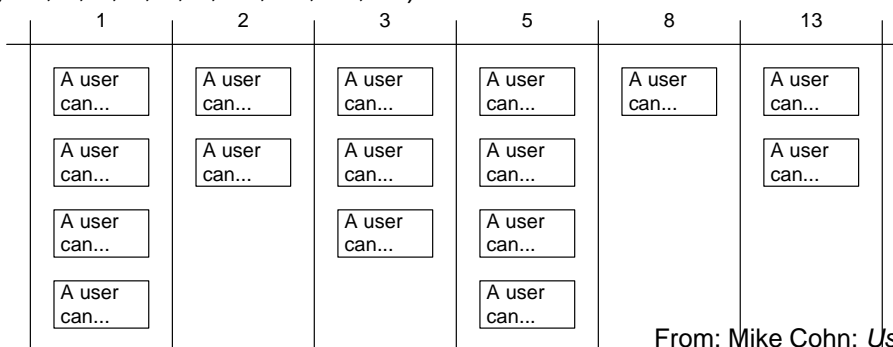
| 1 | 2 | 3 | 5 | 8 | 13 |
|---|---|---|---|---|---|
| A user can... | A user can... | A user can... | A user can... | A user can... | A user can... |
| A user can... | A user can... | A user can... | A user can... | | A user can... |
| A user can... | | A user can... | A user can... | | |
| A user can... | | | A user can... | | |

From: Mike Cohn: *Us*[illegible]